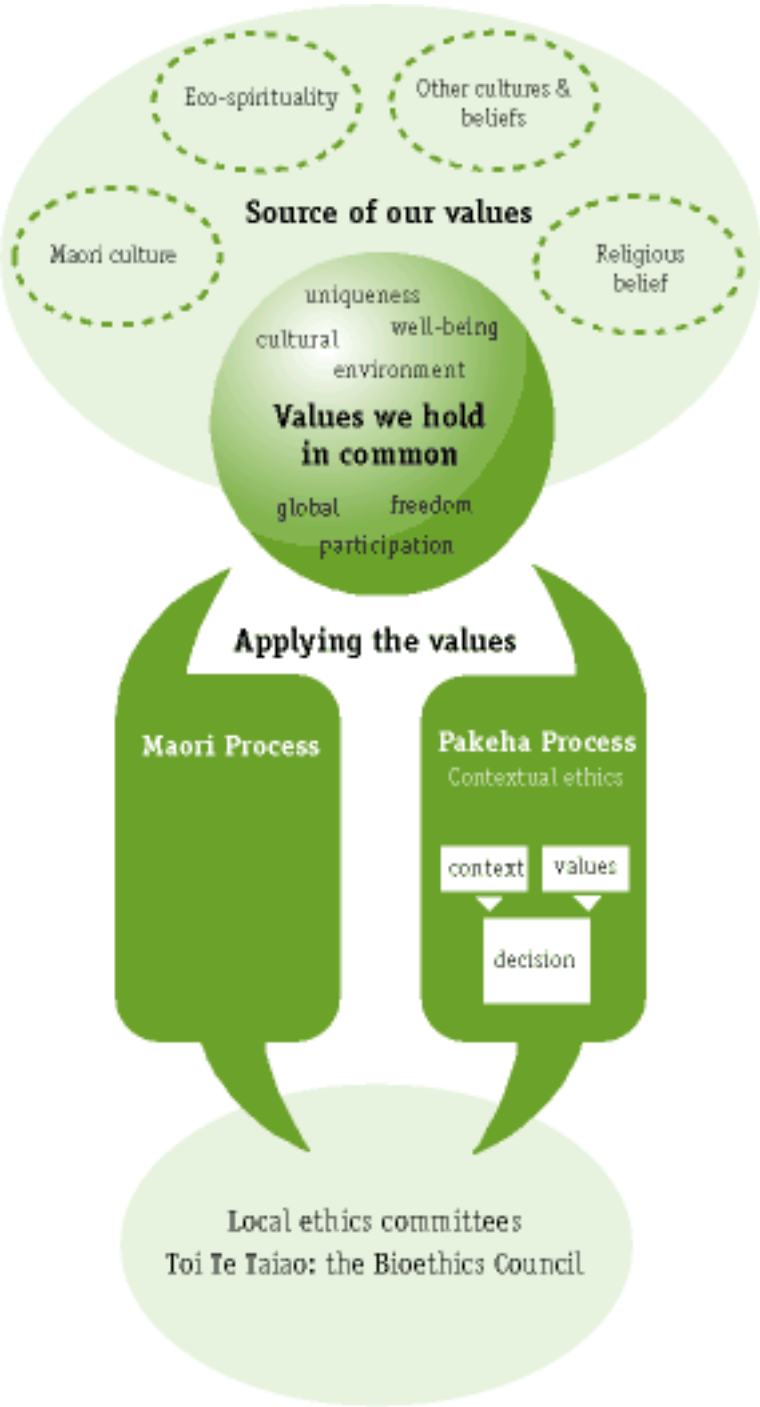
Eco-spirituality

Other cultures & beliefs

Source of our values

Maori culture

Religious belief

uniqueness

cultural

well-being

environment

Values we hold in common

global

freedom

participation

Applying the values

Maori Process

Pakeha Process

Contextual ethics

context

values

decision

Local ethics committees

Toi Te Taiao: the Bioethics Council